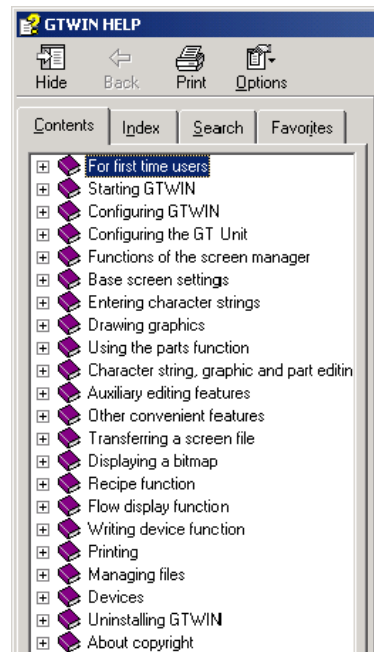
GTWIN HELP

Hide Back Print Options

Contents Index Search Favorites

For first time users
Starting GTWIN
Configuring GTWIN
Configuring the GT Unit
Functions of the screen manager
Base screen settings
Entering character strings
Drawing graphics
Using the parts function
Character string, graphic and part editin
Auxiliary editing features
Other convenient features
Transferring a screen file
Displaying a bitmap
Recipe function
Flow display function
Writing device function
Printing
Managing files
Devices
Uninstalling GTWIN
About copyright